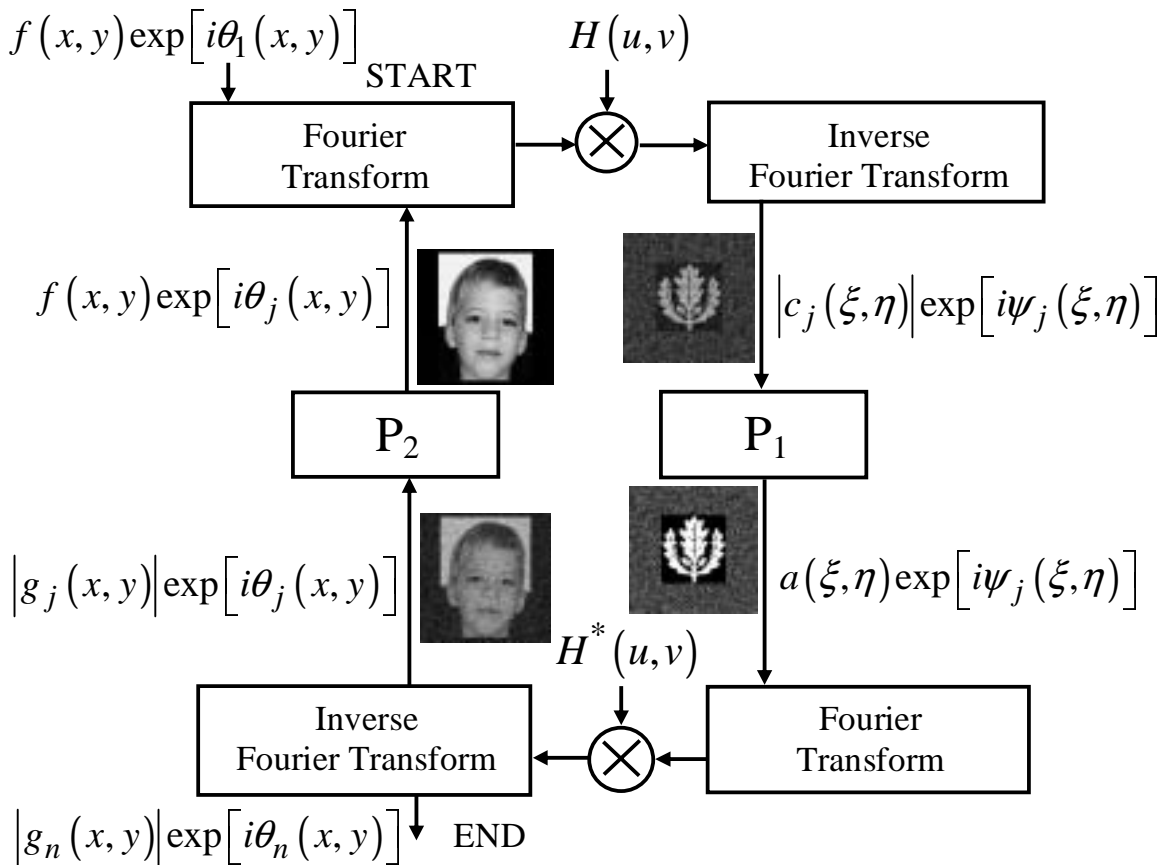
$f(x,y)\exp\left[i\theta_1(x,y)\right]$

START

$H(u,v)$

Fourier Transform

Inverse Fourier Transform

$f(x,y)\exp\left[i\theta_j(x,y)\right]$

$\left|c_j(\xi,\eta)\right|\exp\left[i\psi_j(\xi,\eta)\right]$

$P_2$

$P_1$

$\left|g_j(x,y)\right|\exp\left[i\theta_j(x,y)\right]$

$a(\xi,\eta)\exp\left[i\psi_j(\xi,\eta)\right]$

$H^*(u,v)$

Inverse Fourier Transform

Fourier Transform

$\left|g_n(x,y)\right|\exp\left[i\theta_n(x,y)\right]$

END